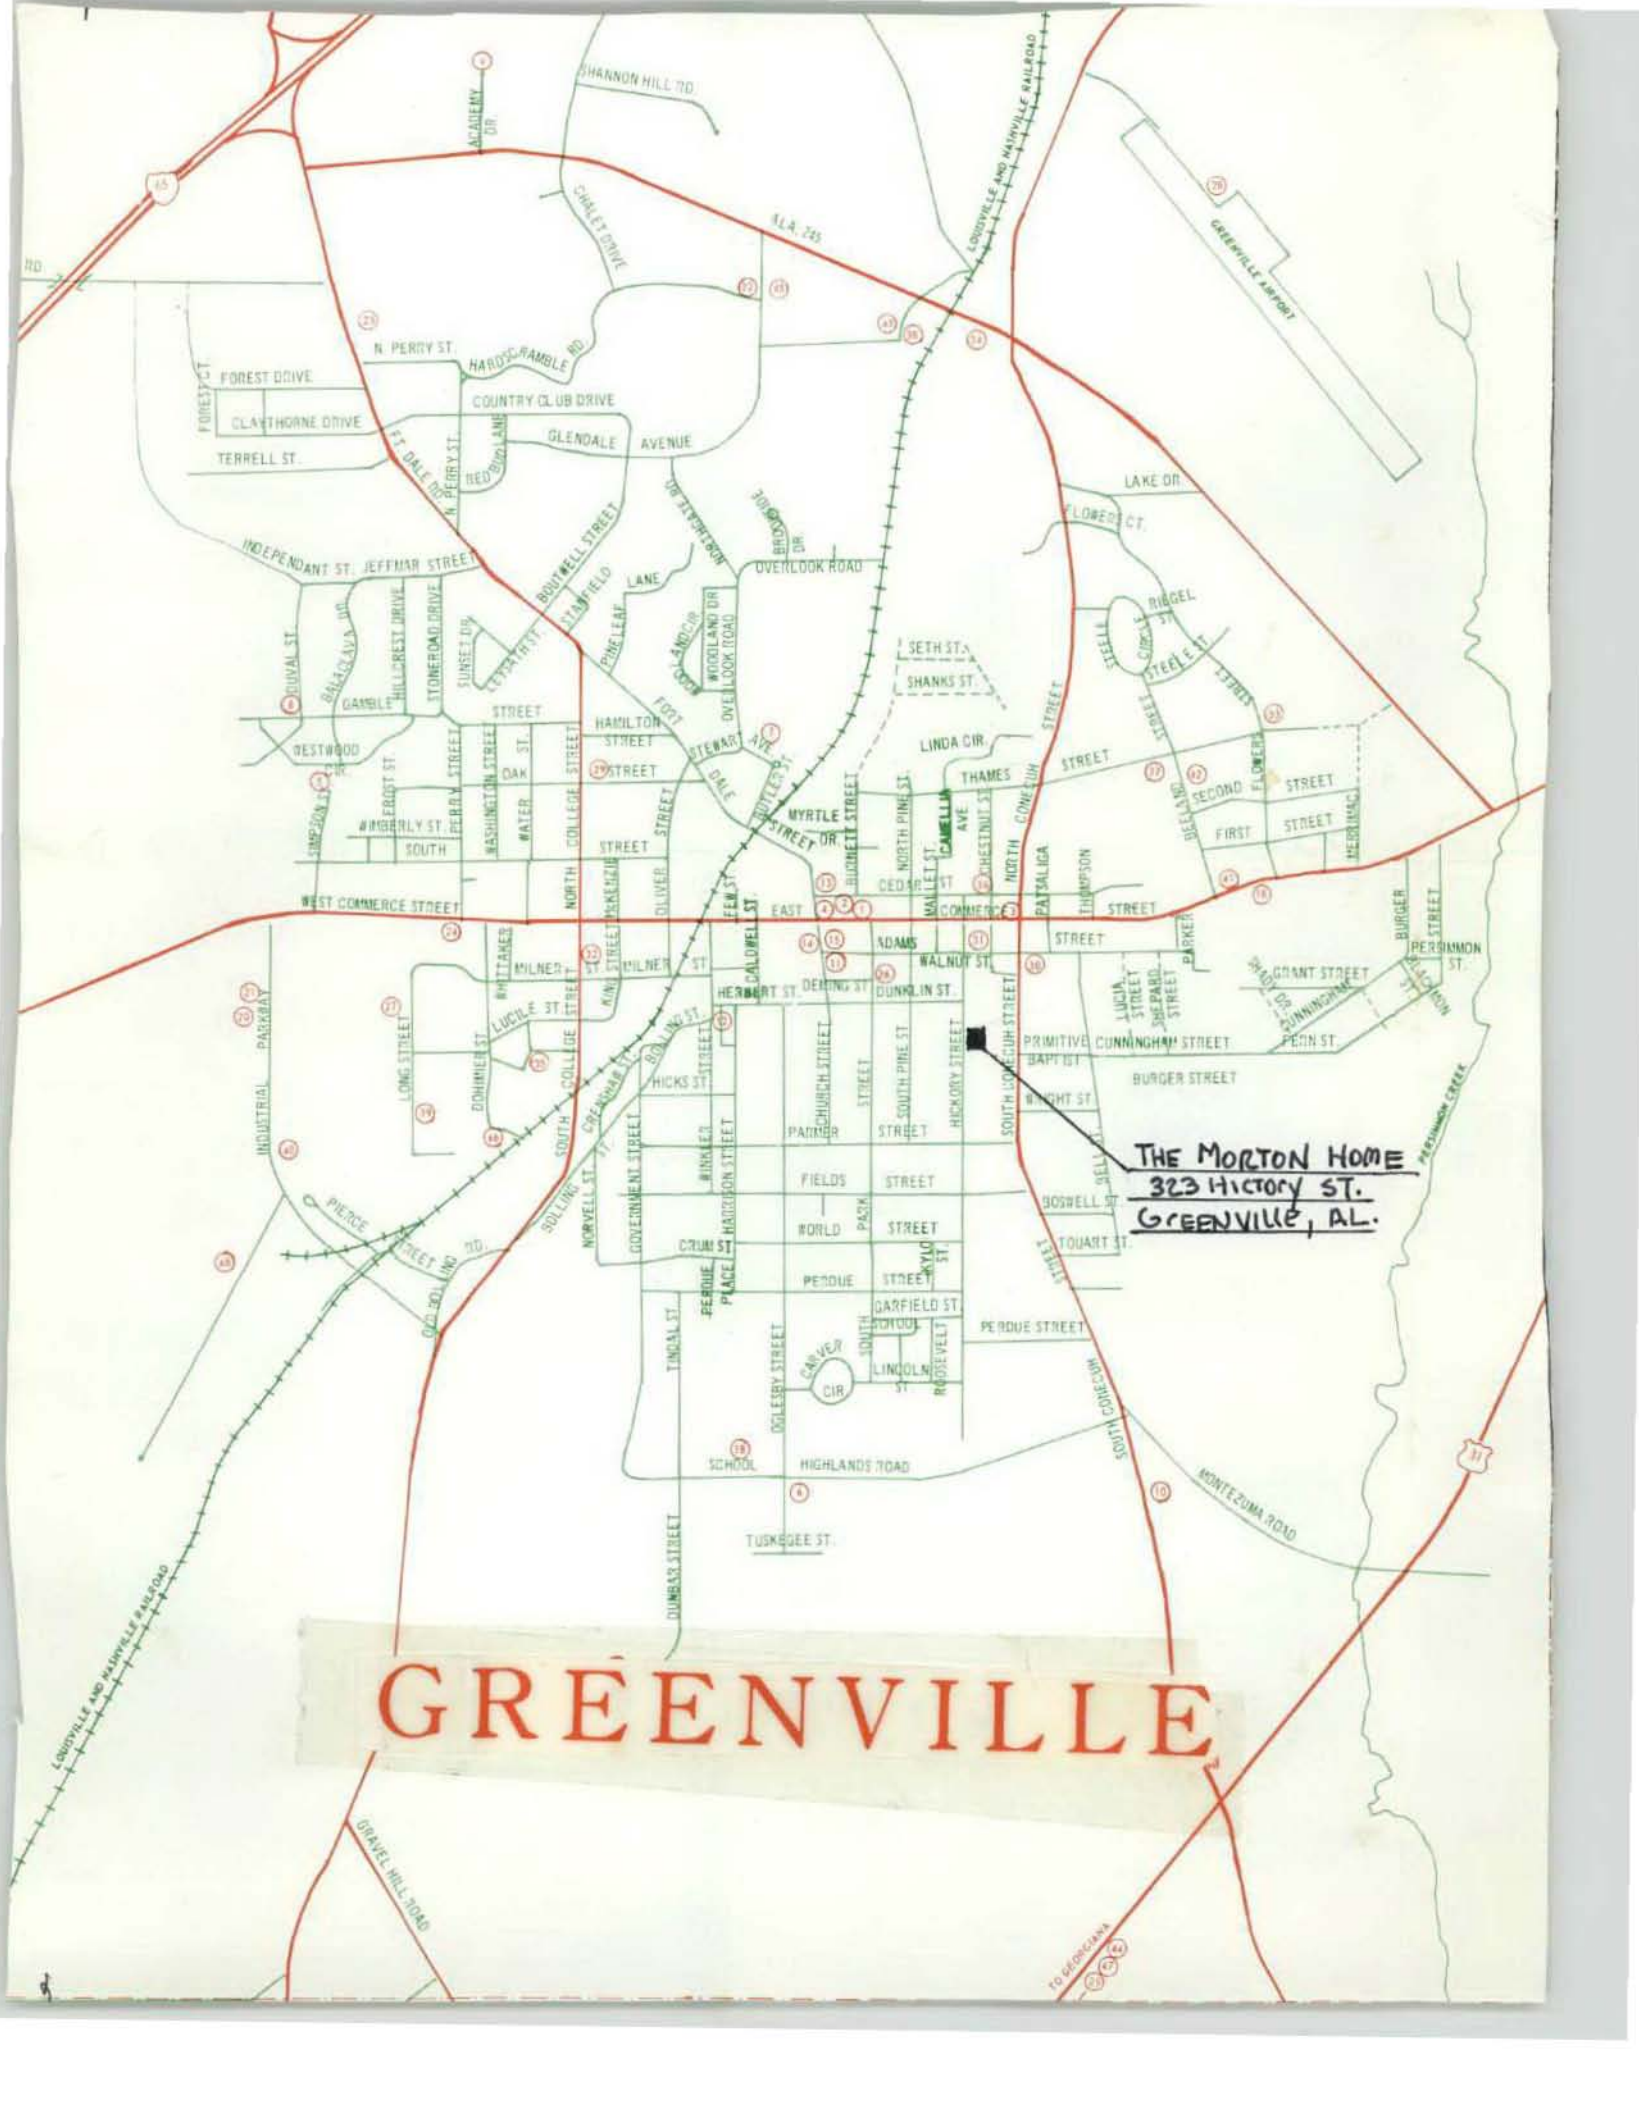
SHANNON HILL RD.
ACADEMY DR.
65
CHALET DRIVE
ALA. 245
LOUISVILLE AND NASHVILLE RAILROAD
GREENVILLE AIRPORT
RD.
N. PERRY ST.
HARDSCRAMBLE RD.
FOREST CT.
FOREST DRIVE
CLAYTHORNE DRIVE
COUNTRY CLUB DRIVE
GLENDALE AVENUE
TERRELL ST.
FT. DALE RD.
N. PERRY ST.
RED BIRD LANE
LAKE DR.
FLOWERS CT.
INDEPENDANT ST.
JEFFMAR STREET
BOUTWELL STREET
STANFIELD
LANE
OVERLOOK ROAD
BROOKS DR.
DUVAL ST.
BALACLAVA DR.
HILLCREST DRIVE
STONEROAD DRIVE
SUNSET DR.
PINELEAF
WOODLAND DR.
OVERLOOK ROAD
SETH ST.
SHANKS ST.
RIEGEL ST.
STEELE
CIRCLE
STEELE ST.
GAMBLE
STREET
HAMILTON STREET
FORT
STEWART AVE.
DALE
LINDA CIR.
WESTWOOD
FROST ST.
OAK
STREET
THAMES
STREET
SECOND
FLOWERS
STREET
SIMPSON
PERRY STREET
WASHINGTON STREET
WATER ST.
COLLEGE STREET
STREET
MYRTLE STREET DR.
BURNETT STREET
NORTH PINE ST.
CAMELLIA AVE.
CHESTNUT ST.
NORTH CONECUH
FIRST
STREET
MERRIMAC
WIMBERLY ST.
SOUTH
STREET
NORTH
MCKENZIE
OLIVER
FEW ST.
CEDAR ST
PATSALIGA
THOMPSON
WEST COMMERCE STREET
EAST
COMMERCE
STREET
BURGER STREET
CALDWELL ST.
ADAMS
STREET
PERSIMMON ST.
WHITTAKER
MILNER
ST.
MILNER ST.
KING STREET
WALNUT ST.
PARKER
GRANT STREET
SHADY DR.
CUNNINGHAM
LUCIA STREET
SHEPARD STREET
HERBERT ST.
DEMING ST.
DUNKLIN ST.
PARKWAY
LUCILE ST.
COLLEGE STREET
BOLLING ST.
PRIMITIVE BAPTIST
CUNNINGHAM STREET
PENN ST.
LONG STREET
DOHIMER ST.
HICKS ST.
CHURCH STREET
STREET
SOUTH PINE ST.
HICKORY STREET
SOUTH CONECUH STREET
BURGER STREET
WRIGHT ST.
PERSIMMON CREEK
INDUSTRIAL
SOUTH
GREENWOOD ST.
PALMER
STREET
THE MORTON HOME
323 Hictory ST.
Greenville, AL.
FIELDS
STREET
BELL
PIERCE
STREET
SOLLING
NORVELL ST.
GOVERNMENT STREET
WINKLER
HARRISON STREET
WORLD
PARK
STREET
BOSWELL ST.
TOUART ST.
STREET
CRUM ST
KYLO ST.
OLD BOLLING RD.
PERDUE PLACE
PERDUE
STREET
GARFIELD ST.
SCHOOL
TINDAL ST.
SOUTH
PERDUE STREET
OGLESBY STREET
CARVER CIR.
LINCOLN ST
ROOSEVELT
SOUTH CONECUH
SCHOOL
HIGHLANDS ROAD
31
MONTEZUMA ROAD
DUNBAR STREET
TUSKEGEE ST.
LOUISVILLE AND NASHVILLE RAILROAD
GREENVILLE
GRAVEL HILL ROAD
TO GEORGIANA